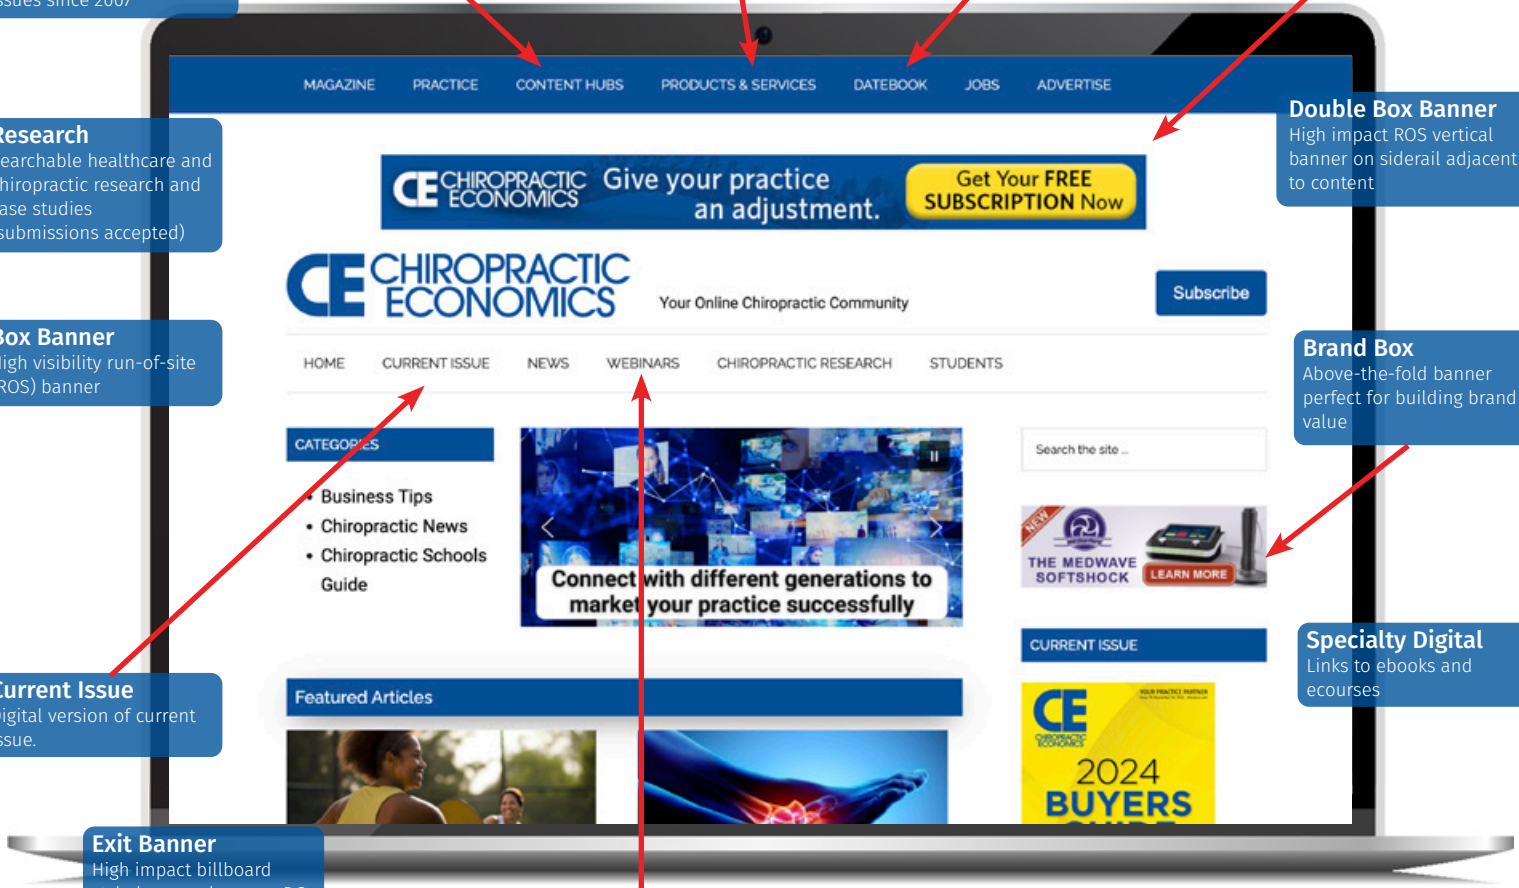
ssues since 2007

MAGAZINE PRACTICE CONTENT HUBS PRODUCTS & SERVICES DATEBOOK JOBS ADVERTISE

Double Box Banner
High impact ROS vertical banner on siderail adjacent to content

Research
earchable healthcare and hiropractic research and ase studies submissions accepted)

CE CHIROPRACTIC ECONOMICS Give your practice an adjustment. Get Your FREE SUBSCRIPTION Now

CE CHIROPRACTIC ECONOMICS Your Online Chiropractic Community Subscribe

Box Banner
igh visibility run-of-site ROS) banner

Brand Box
Above-the-fold banner perfect for building brand value

HOME CURRENT ISSUE NEWS WEBINARS CHIROPRACTIC RESEARCH STUDENTS

CATEGORIES
• Business Tips
• Chiropractic News
• Chiropractic Schools Guide

Connect with different generations to market your practice successfully

Search the site ...

NEW THE MEDWAVE SOFTSHOCK LEARN MORE

CURRENT ISSUE

Specialty Digital
Links to ebooks and ecourses

Current Issue
igital version of current ssue.

Featured Articles

CE CHIROPRACTIC ECONOMICS 2024 BUYERS

Exit Banner
High impact billboard